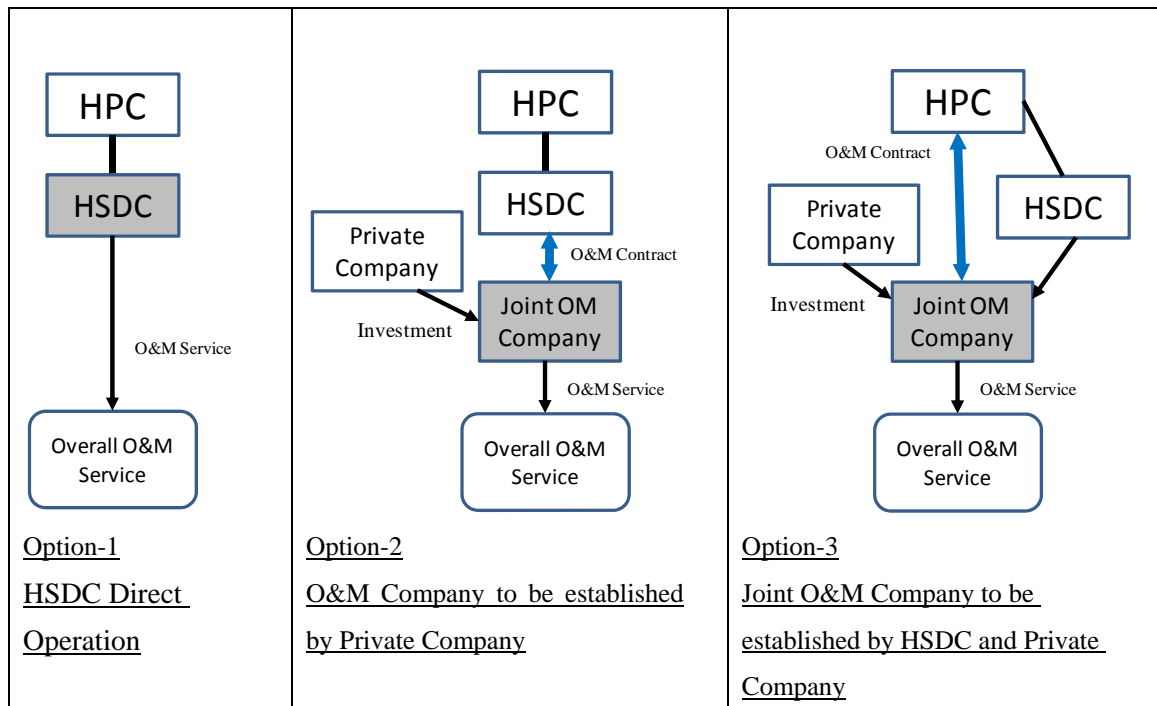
| HPC<br>HSDC<br>O&M Service<br>Overall O&M Service<br>Option-1<br>HSDC Direct Operation | HPC<br>HSDC<br>Private Company<br>O&M Contract<br>Investment<br>Joint OM Company<br>O&M Service<br>Overall O&M Service<br>Option-2<br>O&M Company to be established by Private Company | HPC<br>O&M Contract<br>Private Company<br>HSDC<br>Investment<br>Joint OM Company<br>O&M Service<br>Overall O&M Service<br>Option-3<br>Joint O&M Company to be established by HSDC and Private Company |
|---|---|---|